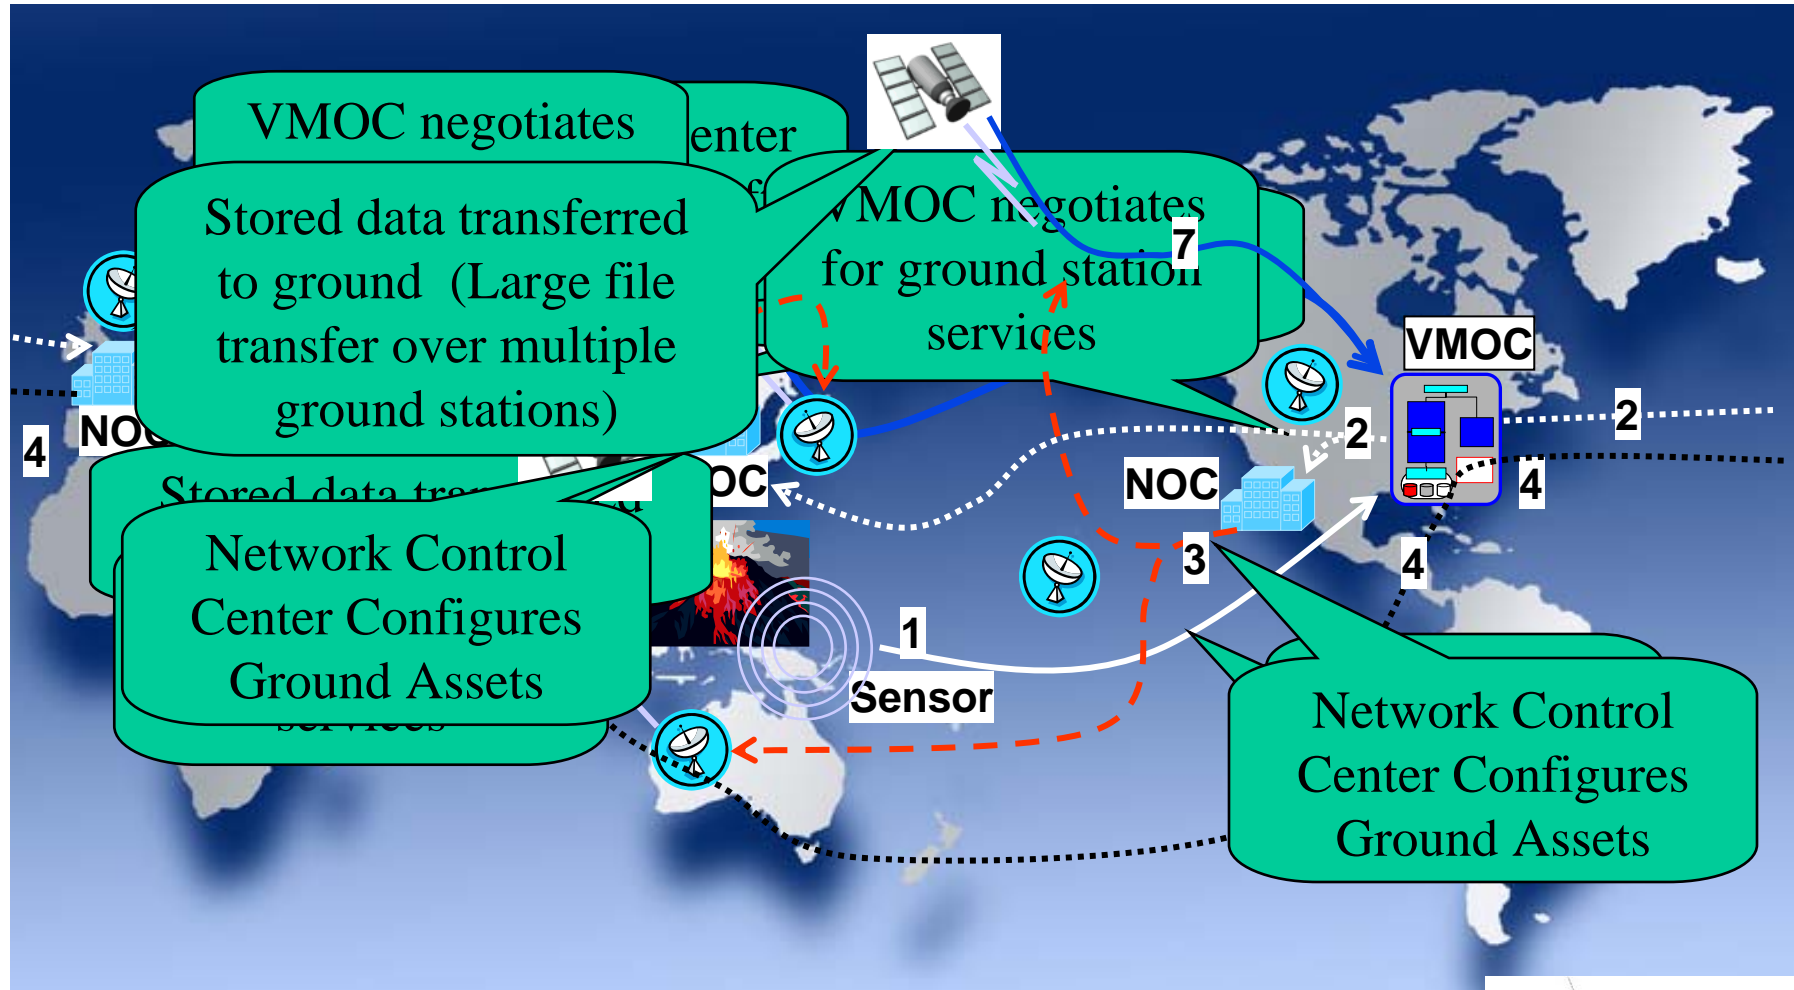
VMOC negotiates

enter

Stored data transferred to ground (Large file transfer over multiple ground stations)

VMOC negotiates for ground station services

7

VMOC

NO

4

2

2

4

NOC

OC

Stored data tra

d

Network Control Center Configures Ground Assets

services

3

4

1

Sensor

Network Control Center Configures Ground Assets